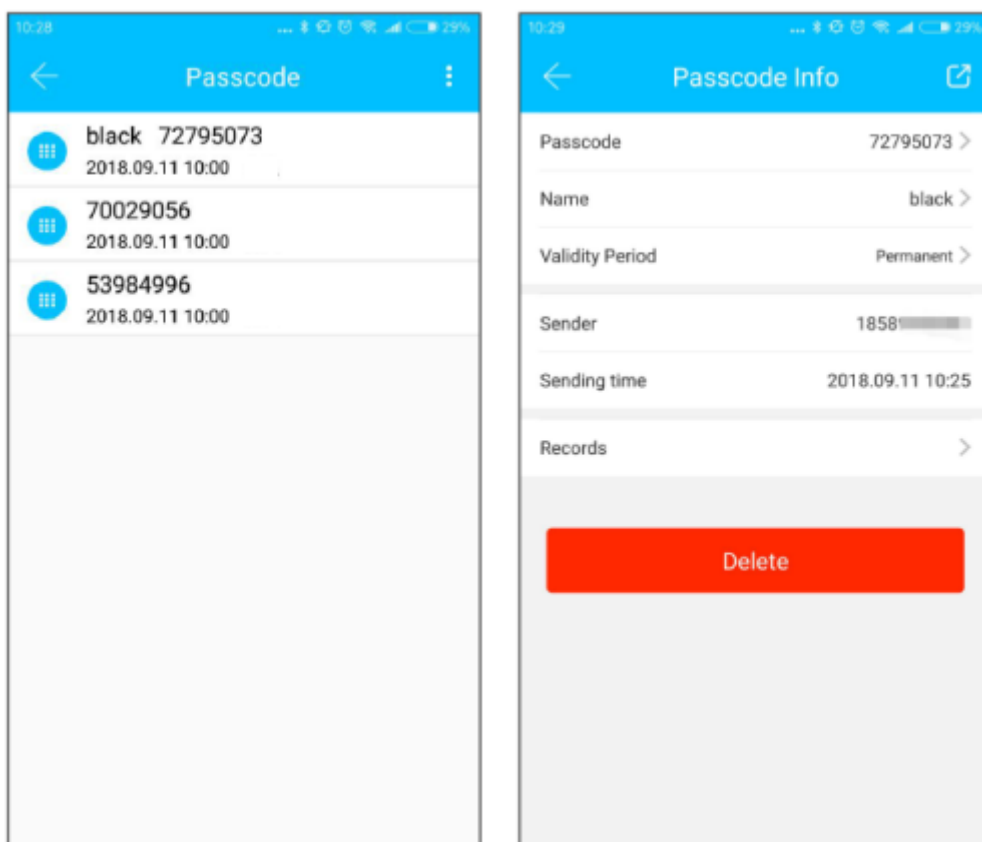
10:28 29%

Passcode

black 72795073
2018.09.11 10:00

70029056
2018.09.11 10:00

53984996
2018.09.11 10:00

10:29 29%

Passcode Info

Passcode 72795073

Name black

Validity Period Permanent

Sender 1858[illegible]

Sending time 2018.09.11 10:25

Records

Delete